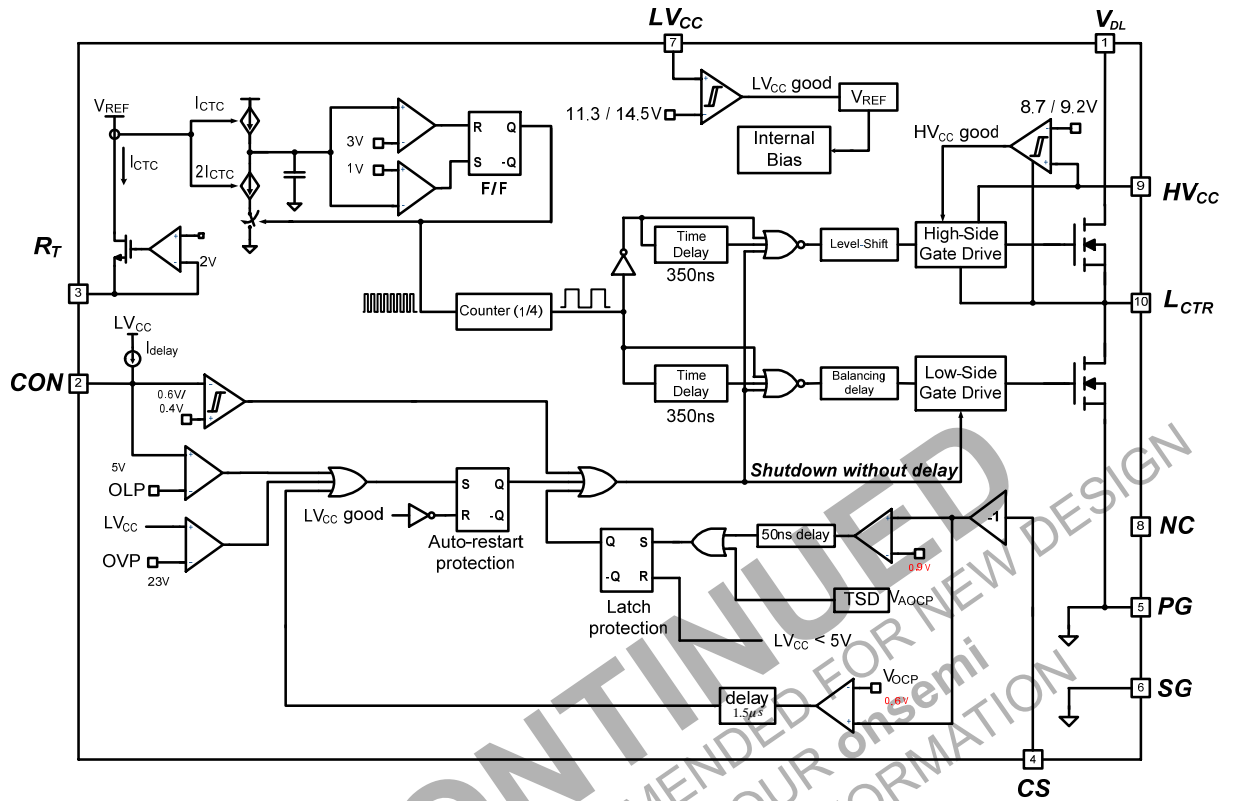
$LV_{CC}$
7
$V_{DL}$
1
$LV_{CC}$ good
$V_{REF}$
11.3 / 14.5V
Internal Bias
8.7 / 9.2V
$HV_{CC}$ good
9
$HV_{CC}$
$V_{REF}$
$I_{CTC}$
$I_{CTC}$
$2I_{CTC}$
3V
1V
R
Q
S
-Q
F/F
$R_T$
2V
3
Time Delay
350ns
Level-Shift
High-Side Gate Drive
$L_{CTR}$
10
Counter (1/4)
$LV_{CC}$
$I_{delay}$
CON
2
0.6V/ 0.4V
Time Delay
350ns
Balancing delay
Low-Side Gate Drive
5V
OLP
$LV_{CC}$
OVP
23V
S
Q
R
-Q
$LV_{CC}$ good
Auto-restart protection
Shutdown without delay
-1
8
NC
50ns delay
0.9 V
Q
S
-Q
R
Latch protection
TSD
$V_{AOCP}$
$LV_{CC}$ < 5V
5
PG
6
SG
delay
1.5$\mu s$
$V_{OCP}$
0.6 V
4
CS
DISCONTINUED
NOT RECOMMENDED FOR NEW DESIGN
CONTACT YOUR onsemi
FOR MORE INFORMATION